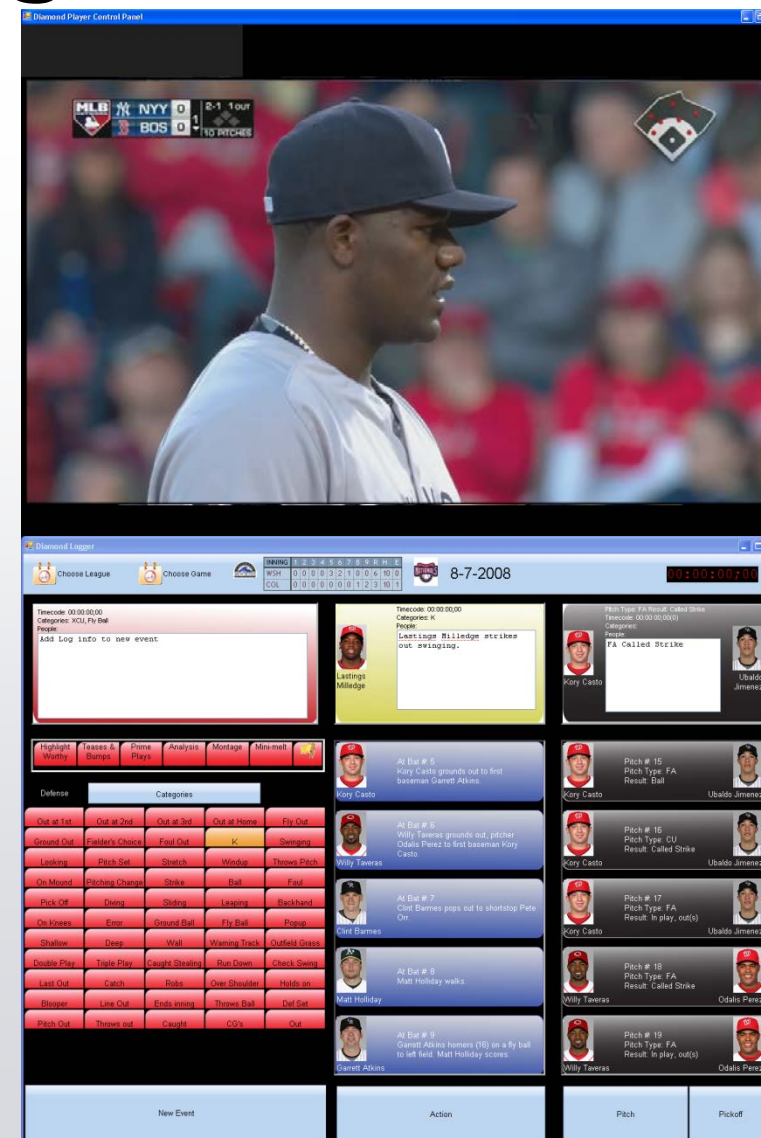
Diamond Player Control Panel

MLB NYY 0 2-1 1 OUT
BOS 0 1 10 PITCHES

Diamond Logger

Choose League Choose Game

| INNING | 1 | 2 | 3 | 4 | 5 | 6 | 7 | 8 | 9 | R | H | E |
|---|---|---|---|---|---|---|---|---|---|---|---|---|
| WSH | 0 | 0 | 0 | 0 | 3 | 2 | 1 | 0 | 0 | 6 | 10 | 0 |
| COL | 0 | 0 | 0 | 0 | 0 | 0 | 0 | 1 | 2 | 3 | 10 | 1 |

8-7-2008

00:00:00;00

Timecode: 00:00:00;00
Categories: XCU, Fly Ball
People:
Add Log info to new event

Timecode: 00:00:00;00
Categories: K
People:
Lastings Milledge strikes out swinging.
Lastings Milledge

Pitch Type: FA Result: Called Strike
Timecode: 00:00:00;00(0)
Categories:
People:
FA Called Strike
Kory Casto
Ubaldo Jimenez

Highlight Worthy | Teases & Bumps | Prime Plays | Analysis | Montage | Mini-melt

Defense
Categories

Out at 1st | Out at 2nd | Out at 3rd | Out at Home | Fly Out
Ground Out | Fielder's Choice | Foul Out | K | Swinging
Looking | Pitch Set | Stretch | Windup | Throws Pitch
On Mound | Pitching Change | Strike | Ball | Foul
Pick Off | Diving | Sliding | Leaping | Backhand
On Knees | Error | Ground Ball | Fly Ball | Popup
Shallow | Deep | Wall | Warning Track | Outfield Grass
Double Play | Triple Play | Caught Stealing | Run Down | Check Swing
Last Out | Catch | Robs | Over Shoulder | Holds on
Bleeper | Line Out | Ends inning | Throws Ball | Def Set
Pitch Out | Throws out | Caught | CG's | Out

At Bat # 5
Kory Casto grounds out to first baseman Garrett Atkins.
Kory Casto

At Bat # 6
Willy Taveras grounds out, pitcher Odalis Perez to first baseman Kory Casto.
Willy Taveras

At Bat # 7
Clint Barmes pops out to shortstop Pete Orr.
Clint Barmes

At Bat # 8
Matt Holliday walks.
Matt Holliday

At Bat # 9
Garrett Atkins homers (16) on a fly ball to left field. Matt Holliday scores.
Garrett Atkins

Pitch # 15
Pitch Type: FA
Result: Ball
Kory Casto
Ubaldo Jimenez

Pitch # 16
Pitch Type: CU
Result: Called Strike
Kory Casto
Ubaldo Jimenez

Pitch # 17
Pitch Type: FA
Result: In play, out(s)
Kory Casto
Ubaldo Jimenez

Pitch # 18
Pitch Type: FA
Result: Called Strike
Willy Taveras
Odalis Perez

Pitch # 19
Pitch Type: FA
Result: In play, out(s)
Willy Taveras
Odalis Perez

New Event
Action
Pitch
Pickoff